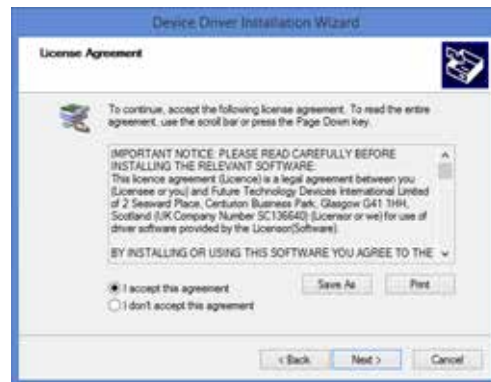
Device Driver Installation Wizard

License Agreement

To continue, accept the following license agreement. To read the entire agreement, use the scroll bar or press the Page Down key.

IMPORTANT NOTICE: PLEASE READ CAREFULLY BEFORE INSTALLING THE RELEVANT SOFTWARE:
This licence agreement (Licence) is a legal agreement between you (Licensee or you) and Future Technology Devices International Limited of 2 Seaward Place, Centurion Business Park, Glasgow G41 1HH, Scotland (UK Company Number SC136640) (Licensor or we) for use of driver software provided by the Licensor(Software).

BY INSTALLING OR USING THIS SOFTWARE YOU AGREE TO THE

I accept this agreement

I don't accept this agreement

Save As

Print

< Back

Next >

Cancel